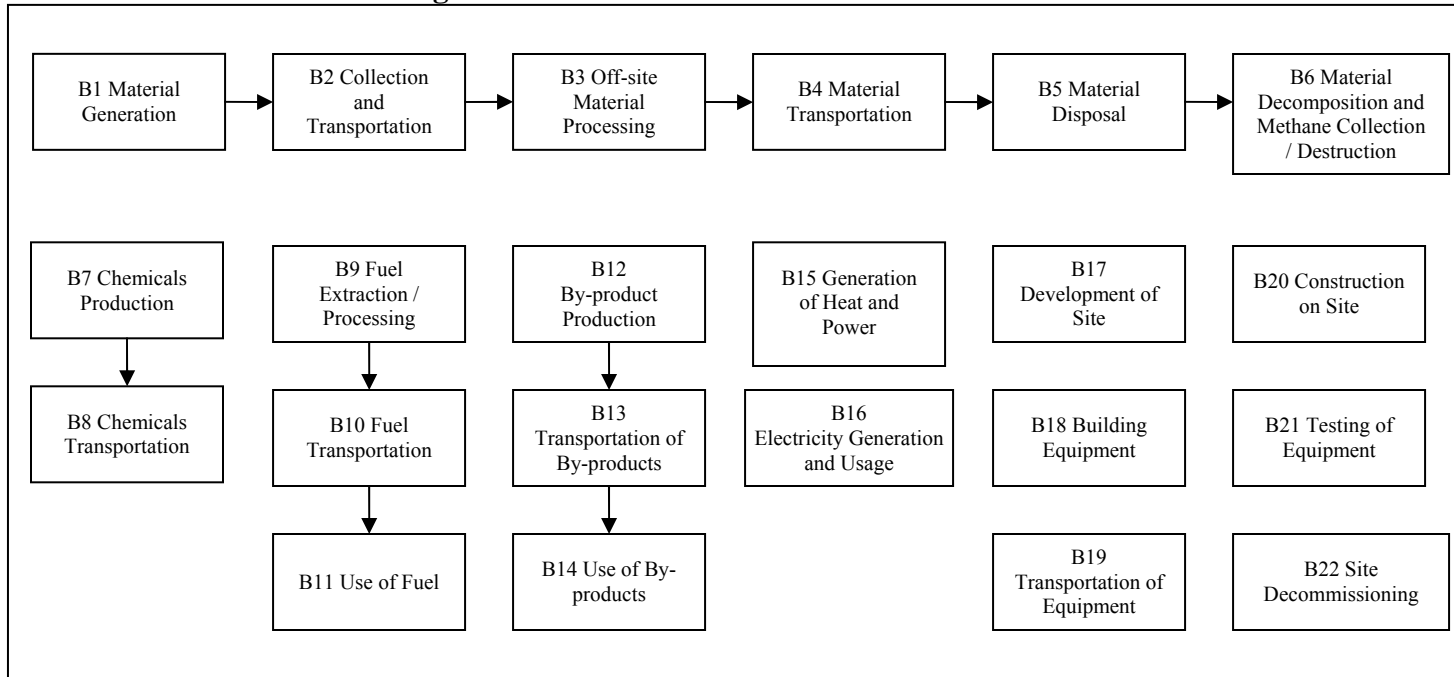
B1 Material Generation

B2 Collection and Transportation

B3 Off-site Material Processing

B4 Material Transportation

B5 Material Disposal

B6 Material Decomposition and Methane Collection / Destruction

B7 Chemicals Production

B8 Chemicals Transportation

B9 Fuel Extraction / Processing

B10 Fuel Transportation

B11 Use of Fuel

B12 By-product Production

B13 Transportation of By-products

B14 Use of By-products

B15 Generation of Heat and Power

B16 Electricity Generation and Usage

B17 Development of Site

B18 Building Equipment

B19 Transportation of Equipment

B20 Construction on Site

B21 Testing of Equipment

B22 Site Decommissioning